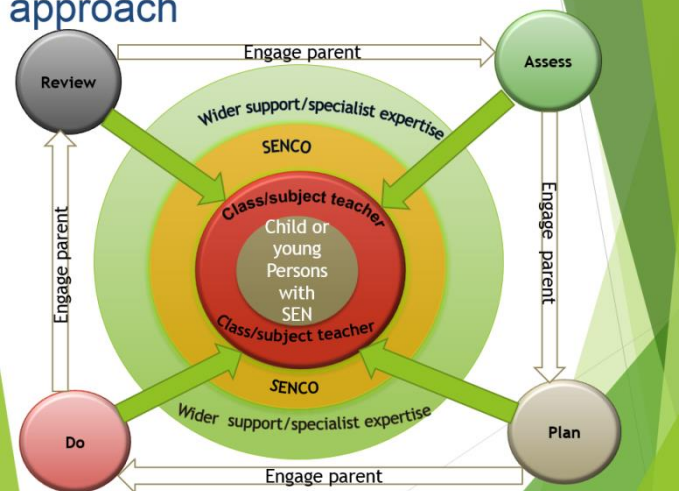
approach

Review

Engage parent

Assess

Wider support/specialist expertise

SENCO

Class/subject teacher

Child or young Persons with SEN

Class/subject teacher

SENCO

Wider support/specialist expertise

Engage parent

Engage parent

Do

Engage parent

Plan